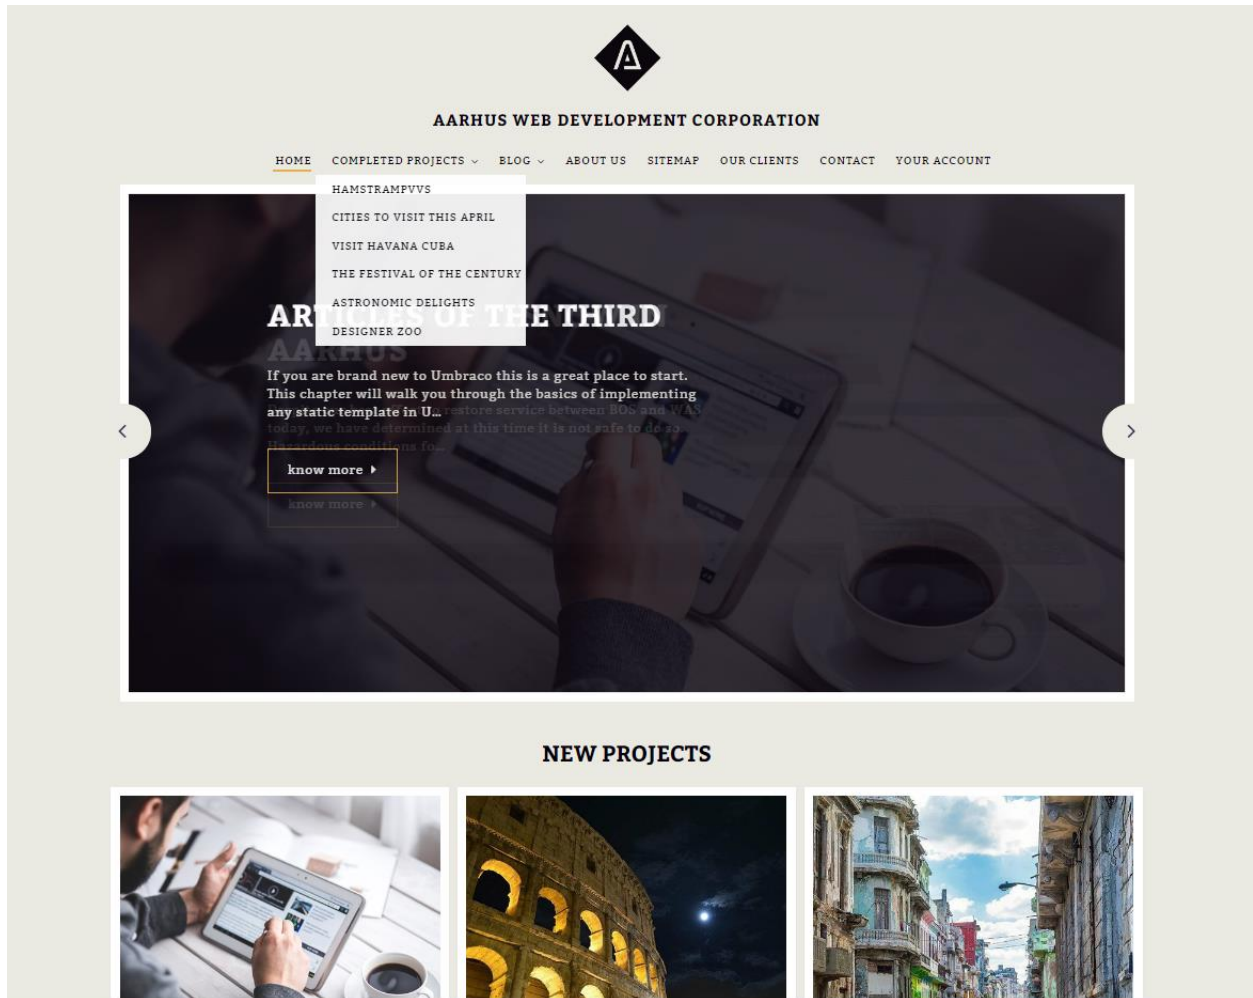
AARHUS WEB DEVELOPMENT CORPORATION

HOME COMPLETED PROJECTS BLOG ABOUT US SITEMAP OUR CLIENTS CONTACT YOUR ACCOUNT

HAMSTRAMPVVS
CITIES TO VISIT THIS APRIL
VISIT HAVANA CUBA
THE FESTIVAL OF THE CENTURY
ASTRONOMIC DELIGHTS
DESIGNER ZOO

ARTICLES OF THE THIRD

If you are brand new to Umbraco this is a great place to start. This chapter will walk you through the basics of implementing any static template in U...

know more

NEW PROJECTS